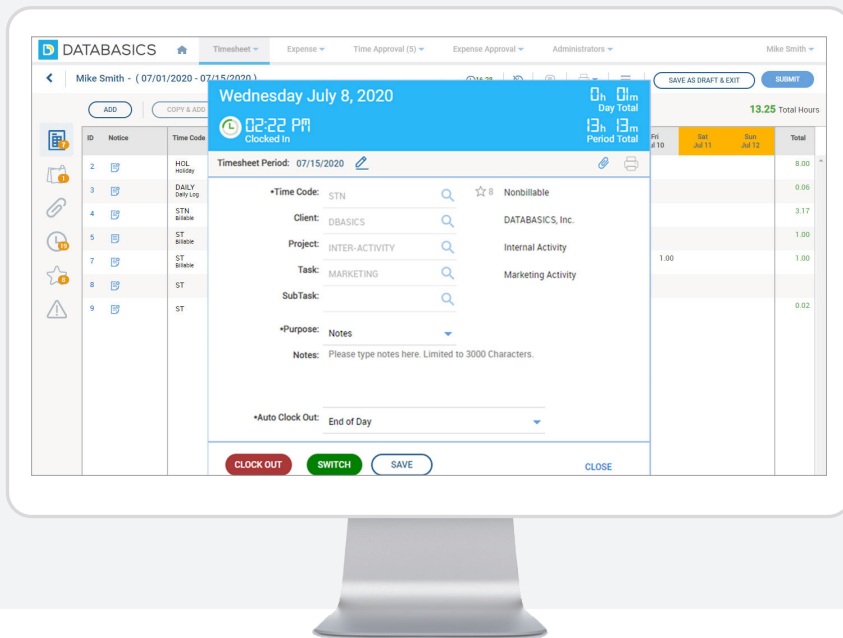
DATABASICS Timesheet Expense Time Approval (5) Expense Approval Administrators Mike Smith

Mike Smith - ( 07/01/2020 - 07/15/2020 )

SAVE AS DRAFT & EXIT SUBMIT

ADD COPY & ADD

13.25 Total Hours

| ID | Notice | Time Code |
|---|---|---|
| 2 | | HOL Holiday |
| 3 | | DAILY Daily Log |
| 4 | | STN Billable |
| 5 | | ST Billable |
| 7 | | ST Billable |
| 8 | | ST |
| 9 | | ST |

| Fri Jul 10 | Sat Jul 11 | Sun Jul 12 | Total |
|---|---|---|---|
| | | | 8.00 |
| | | | 0.06 |
| | | | 3.17 |
| | | | 1.00 |
| 1.00 | | | 1.00 |
| | | | |
| | | | 0.02 |

Wednesday July 8, 2020

0h 01m Day Total

02:22 PM Clocked In

13h 13m Period Total

Timesheet Period: 07/15/2020

•Time Code: STN 8 Nonbillable

Client: DBASICS DATABASICS, Inc.

Project: INTER-ACTIVITY Internal Activity

Task: MARKETING Marketing Activity

SubTask:

•Purpose: Notes

Notes: Please type notes here. Limited to 3000 Characters.

•Auto Clock Out: End of Day

CLOCK OUT SWITCH SAVE CLOSE